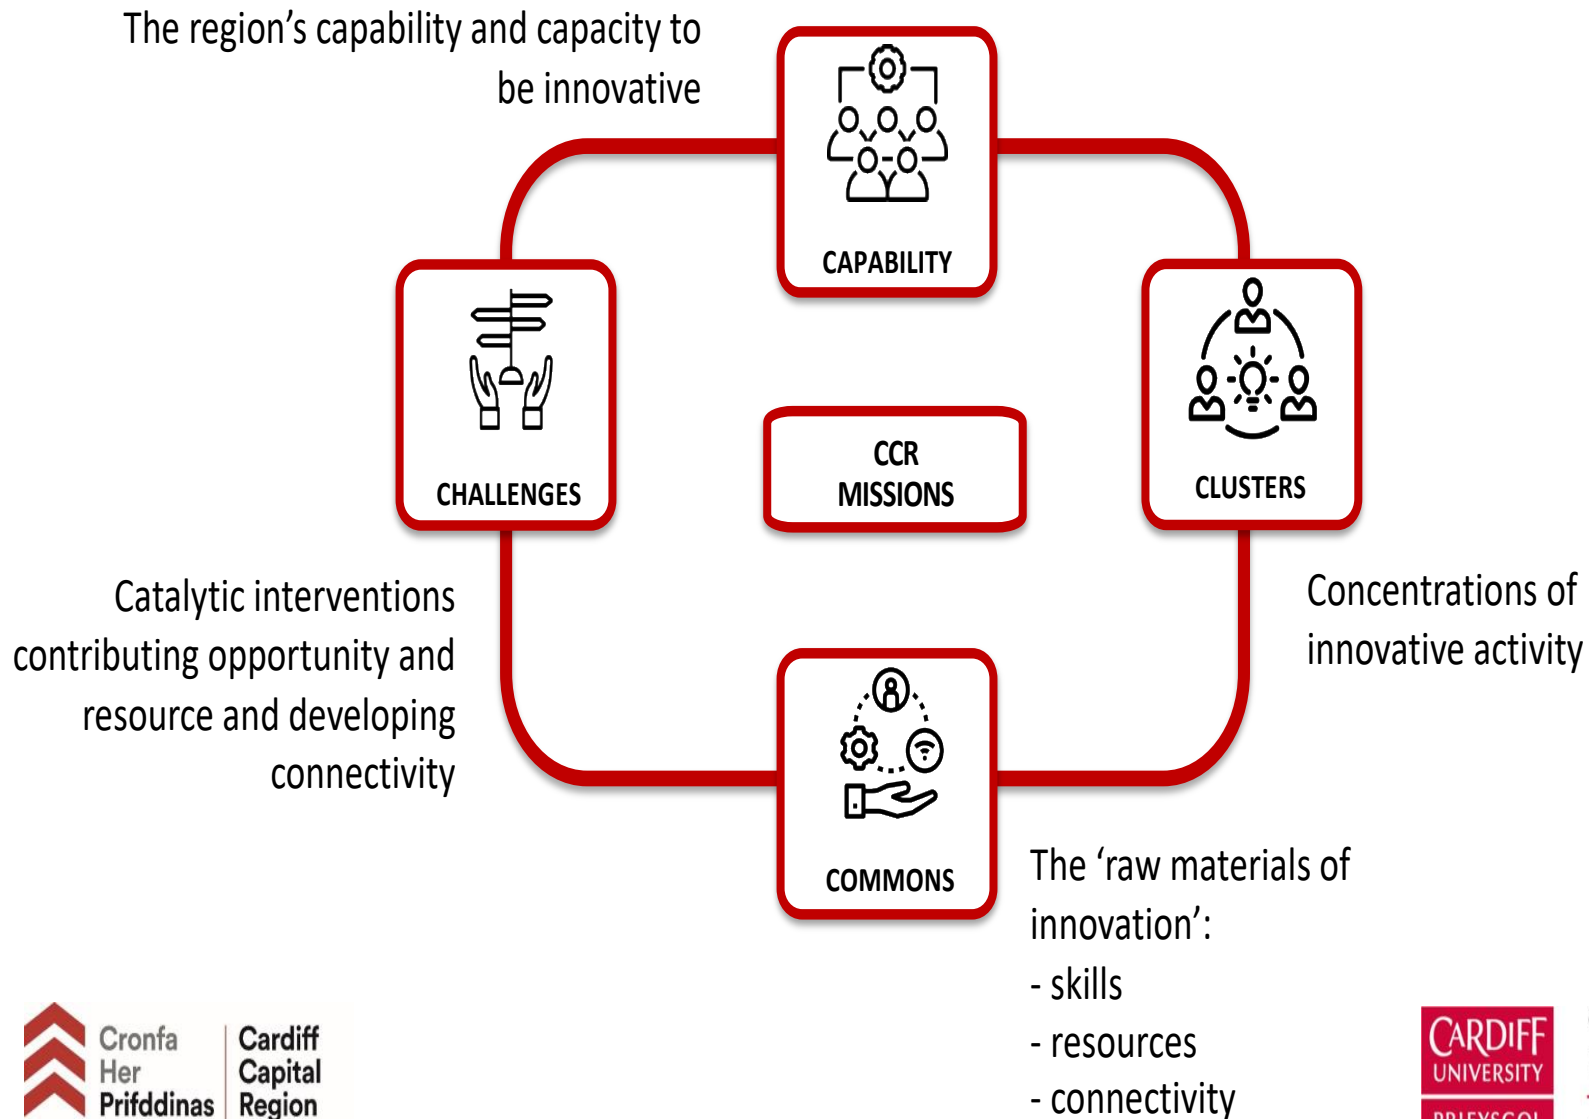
The region's capability and capacity to be innovative

CAPABILITY

CHALLENGES

CCR MISSIONS

CLUSTERS

Catalytic interventions contributing opportunity and resource and developing connectivity

Concentrations of innovative activity

COMMONS

The 'raw materials of innovation':
- skills
- resources
- connectivity

Cronfa Her Prifddinas | Cardiff Capital Region

CARDIFF UNIVERSITY
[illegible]